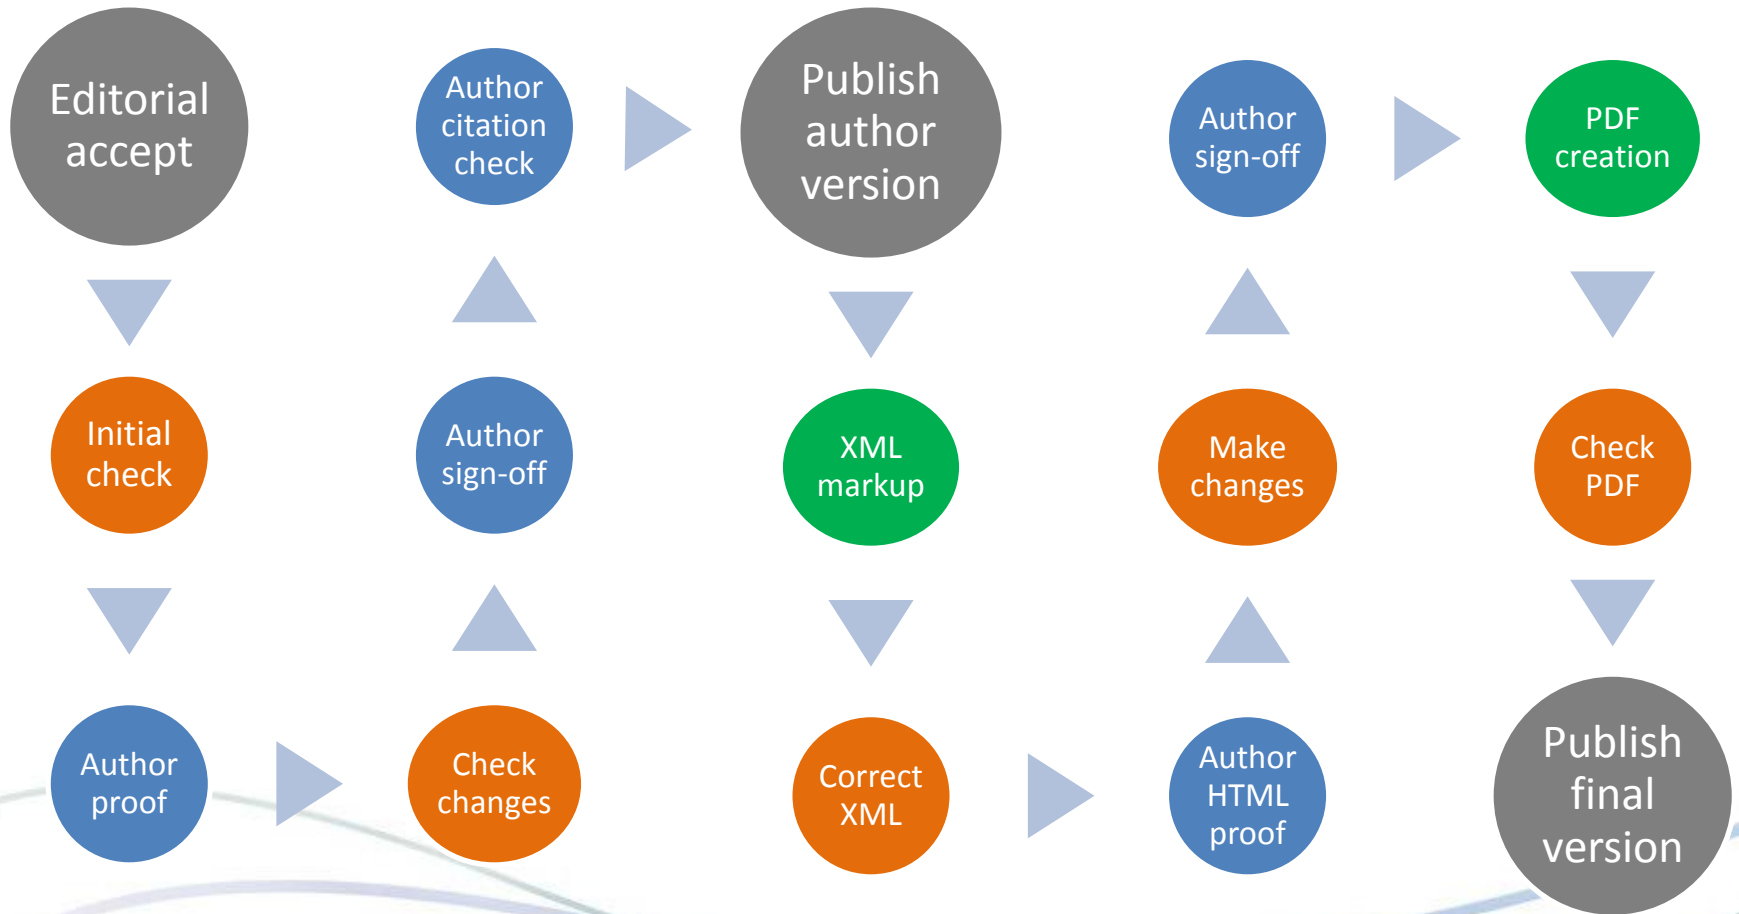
Editorial accept

Initial check

Author proof

Check changes

Author sign-off

Author citation check

Publish author version

XML markup

Correct XML

Author HTML proof

Make changes

Author sign-off

PDF creation

Check PDF

Publish final version